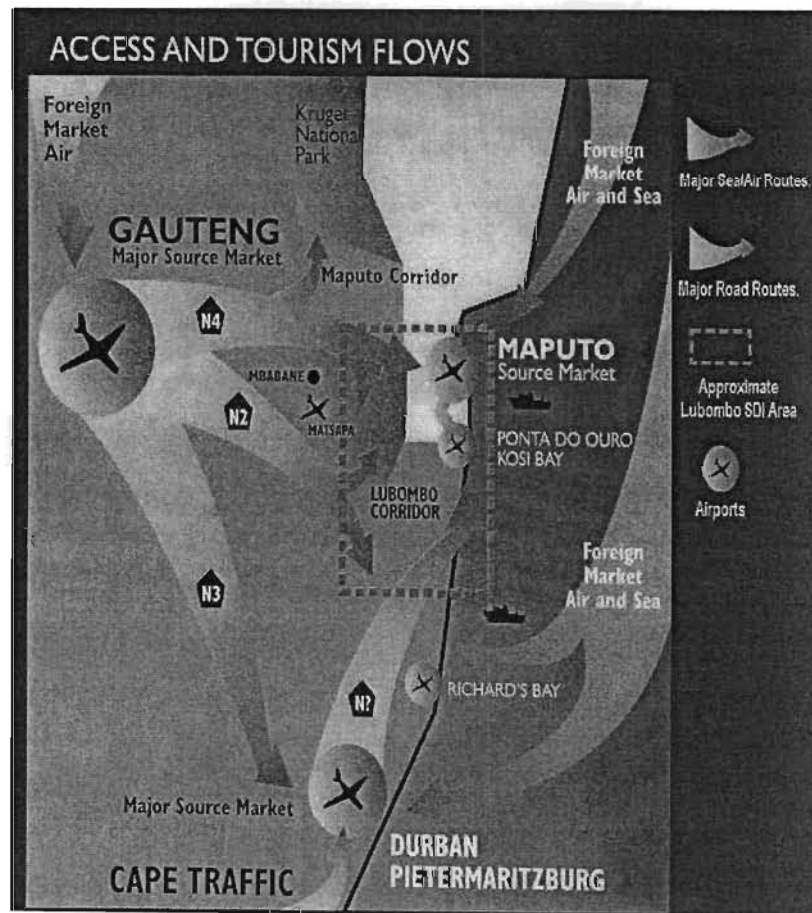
ACCESS AND TOURISM FLOWS

Foreign Market Air

Kruger National Park

Foreign Market Air and Sea

Major Sea/Air Routes.

GAUTENG
Major Source Market

Maputo Corridor

Major Road Routes.

N4

MAPUTO
Source Market

Approximate Lubombo SDI Area

MBABANE

N2

MATSAPA

PONTA DO OURO
KOSI BAY

Airports

LUBOMBO CORRIDOR

Foreign Market Air and Sea

N3

N?

RICHARD'S BAY

Major Source Market

CAPE TRAFFIC

DURBAN
PIETERMARITZBURG